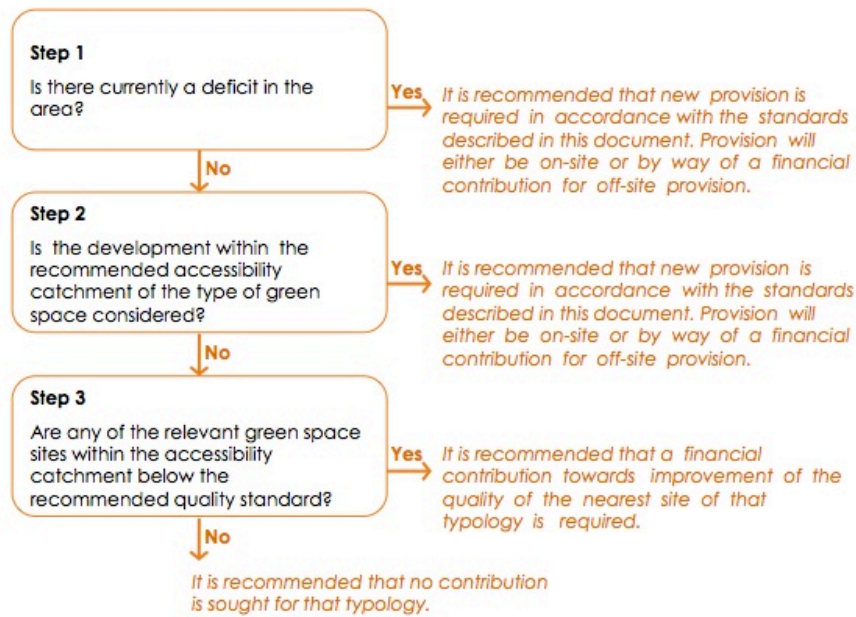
Step 1

Is there currently a deficit in the area?

Yes

It is recommended that new provision is required in accordance with the standards described in this document. Provision will either be on-site or by way of a financial contribution for off-site provision.

No

Step 2

Is the development within the recommended accessibility catchment of the type of green space considered?

Yes

It is recommended that new provision is required in accordance with the standards described in this document. Provision will either be on-site or by way of a financial contribution for off-site provision.

No

Step 3

Are any of the relevant green space sites within the accessibility catchment below the recommended quality standard?

Yes

It is recommended that a financial contribution towards improvement of the quality of the nearest site of that typology is required.

No

It is recommended that no contribution is sought for that typology.